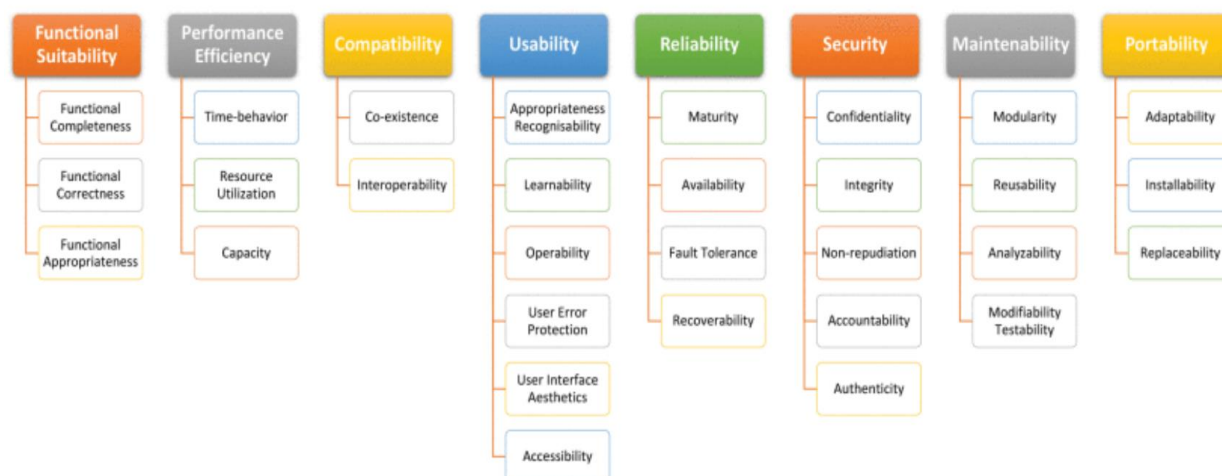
Functional Suitability

Functional Completeness

Functional Correctness

Functional Appropriateness

Performance Efficiency

Time-behavior

Resource Utilization

Capacity

Compatibility

Co-existence

Interoperability

Usability

Appropriateness Recognisability

Learnability

Operability

User Error Protection

User Interface Aesthetics

Accessibility

Reliability

Maturity

Availability

Fault Tolerance

Recoverability

Security

Confidentiality

Integrity

Non-repudiation

Accountability

Authenticity

Maintenability

Modularity

Reusability

Analyzability

Modifiability Testability

Portability

Adaptability

Installability

Replaceability